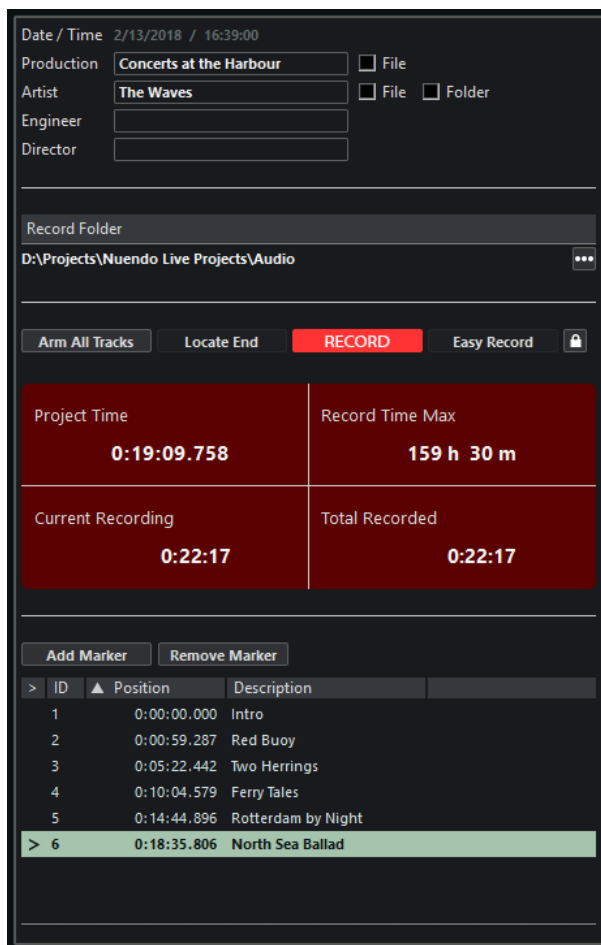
Date / Time 2/13/2018 / 16:39:00
Production Concerts at the Harbour File
Artist The Waves File Folder
Engineer
Director

Record Folder
D:\Projects\Nuendo Live Projects\Audio •••

Arm All Tracks Locate End RECORD Easy Record

Project Time
0:19:09.758

Record Time Max
159 h 30 m

Current Recording
0:22:17

Total Recorded
0:22:17

Add Marker Remove Marker

| > | ID | ▲ Position | Description |
|---|---|---|---|
| | 1 | 0:00:00.000 | Intro |
| | 2 | 0:00:59.287 | Red Buoy |
| | 3 | 0:05:22.442 | Two Herrings |
| | 4 | 0:10:04.579 | Ferry Tales |
| | 5 | 0:14:44.896 | Rotterdam by Night |
| > | 6 | 0:18:35.806 | North Sea Ballad |